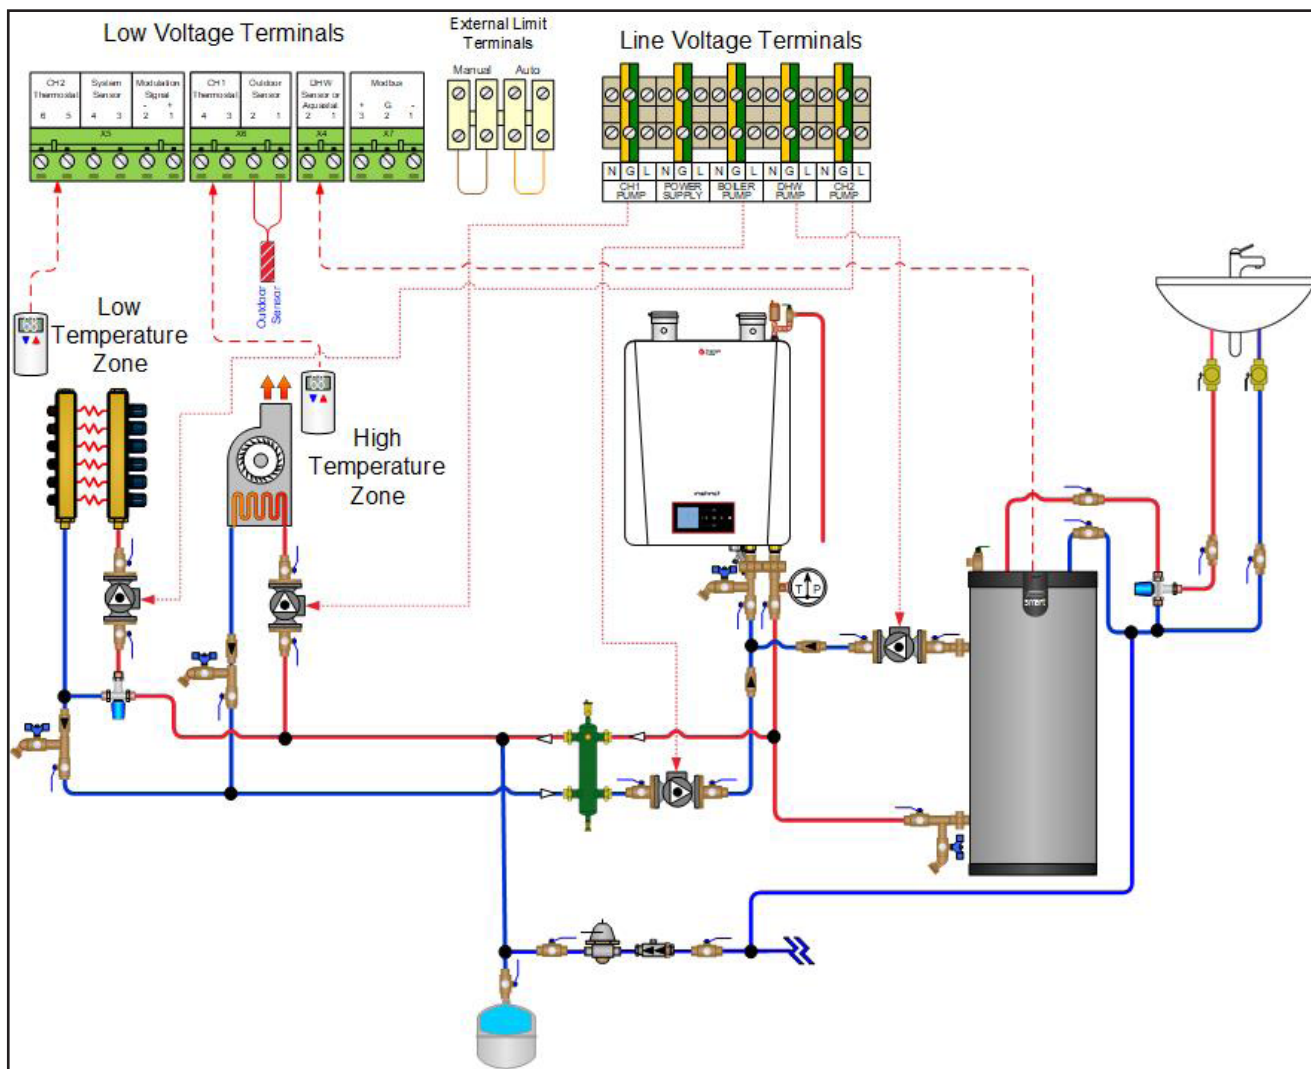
Low Voltage Terminals

| CH2 Thermostat | System Sensor | Modulation Signal - + |
|---|---|---|
| 6 5 | 4 3 | 2 1 |

X5

| CH1 Thermostat | Outdoor Sensor |
|---|---|
| 4 3 | 2 1 |

X6

DHW Sensor or Aquastat
2 1
X4

Modbus
+ G -
3 2 1
X7

External Limit Terminals

Manual Auto

Line Voltage Terminals

N G L N G L N G L N G L N G L

CH1 PUMP POWER SUPPLY BOILER PUMP DHW PUMP CH2 PUMP

Outdoor Sensor

Low Temperature Zone

High Temperature Zone

T P

smart